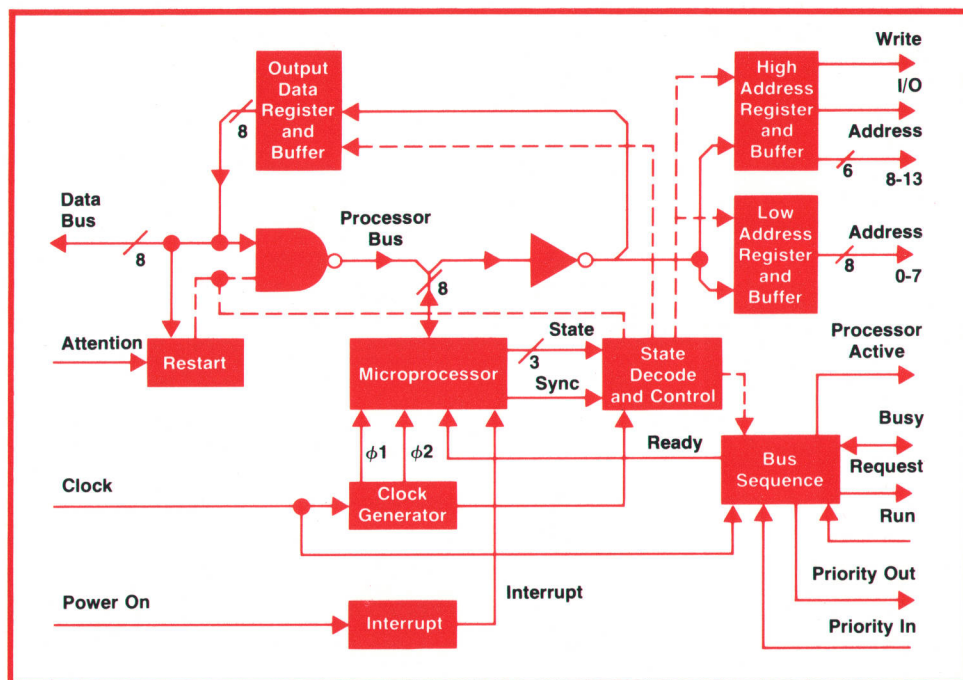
Output Data Register and Buffer

8

High Address Register and Buffer

Write

I/O

Address

6

8-13

Data Bus

8

Processor Bus

8

Low Address Register and Buffer

Address

8

0-7

Attention

Restart

Microprocessor

State

3

Sync

State Decode and Control

Processor Active

Busy

Ready

Bus Sequence

Request

$\phi 1$

$\phi 2$

Clock

Clock Generator

Run

Priority Out

Interrupt

Power On

Interrupt

Priority In